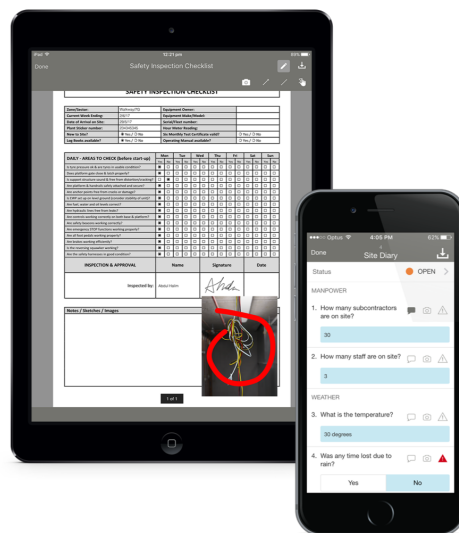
iPad 12:21 pm 93%

Done Safety Inspection Checklist

SAFETY INSPECTION CHECKLIST

| Zone/Sector: | Platform2 | Equipment Owner: | |
|---|---|---|---|
| Current Week Ending: | | Equipment Make/Model: | |
| Date of Arrival on Site: | | Serial/Fleet number: | |
| Plant Sticker number: | | Hour Meter Reading: | |
| New to Site? | Yes / No | Six Monthly Test Certificate valid? | Yes / No |
| Log Books available? | Yes / No | Operating Manual available? | Yes / No |

DAILY - AREAS TO CHECK (before start-up) Mon Tue Wed Thu Fri Sat Sun

INSPECTION & APPROVAL Name Signature Date

Inspected by: Abdul Haim

Notes / Sketches / Images

1 of 1

Optus 4:05 PM 62%

Done Site Diary

Status OPEN

MANPOWER

1. How many subcontractors are on site?

30

2. How many staff are on site?

3

WEATHER

3. What is the temperature?

30 degrees

4. Was any time lost due to rain?

Yes No